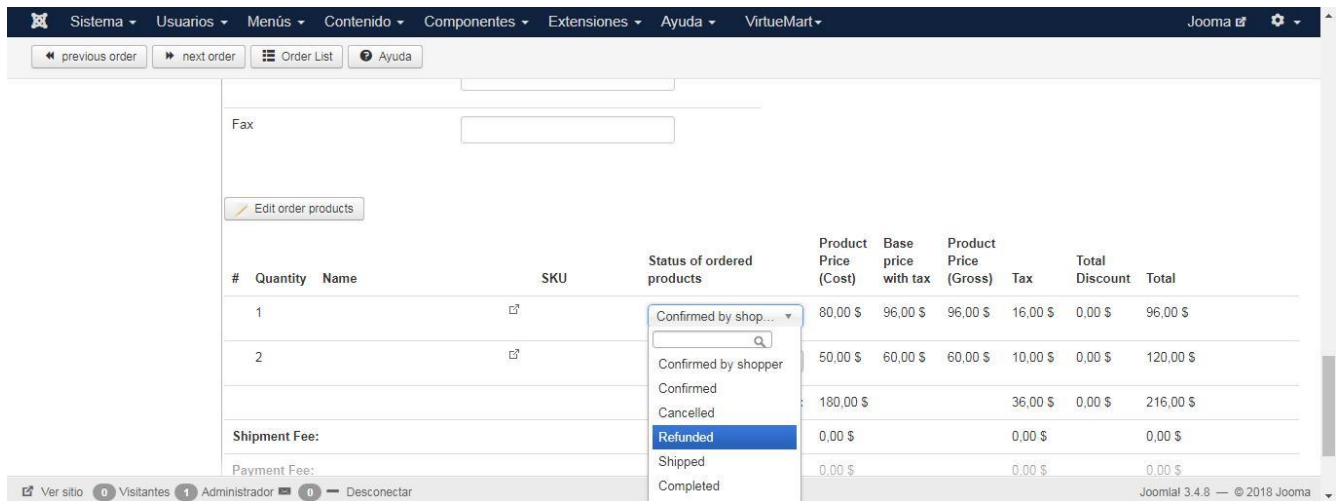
Sistema ▾ Usuarios ▾ Menús ▾ Contenido ▾ Componentes ▾ Extensiones ▾ Ayuda ▾ VirtueMart ▾ Jooma

« previous order » next order Order List Ayuda

Fax

Edit order products

| # | Quantity | Name | SKU | Status of ordered products | Product Price (Cost) | Base price with tax | Product Price (Gross) | Tax | Total Discount | Total |
|---|---|---|---|---|---|---|---|---|---|---|
| | 1 | | | Confirmed by shop... | 80,00 $ | 96,00 $ | 96,00 $ | 16,00 $ | 0,00 $ | 96,00 $ |
| | 2 | | | | 50,00 $ | 60,00 $ | 60,00 $ | 10,00 $ | 0,00 $ | 120,00 $ |
| | | | | | 180,00 $ | | | 36,00 $ | 0,00 $ | 216,00 $ |
| Shipment Fee: | | | | | 0,00 $ | | | 0,00 $ | | 0,00 $ |
| Payment Fee: | | | | | 0,00 $ | | | 0,00 $ | | 0,00 $ |

Confirmed by shopper
Confirmed
Cancelled
Refunded
Shipped
Completed

Ver sitio 0 Visitantes 1 Administrador 0 — Desconectar

Joomla! 3.4.8 — © 2018 Jooma